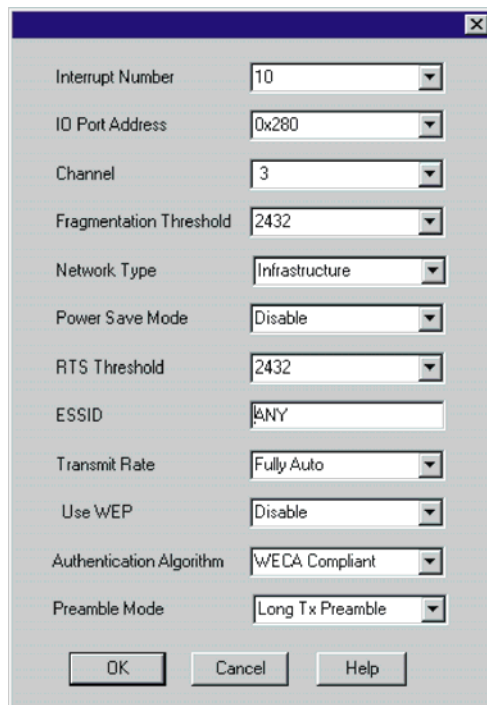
Interrupt Number 10

IO Port Address 0x280

Channel 3

Fragmentation Threshold 2432

Network Type Infrastructure

Power Save Mode Disable

RTS Threshold 2432

ESSID ANY

Transmit Rate Fully Auto

Use WEP Disable

Authentication Algorithm WECA Compliant

Preamble Mode Long Tx Preamble

OK Cancel Help